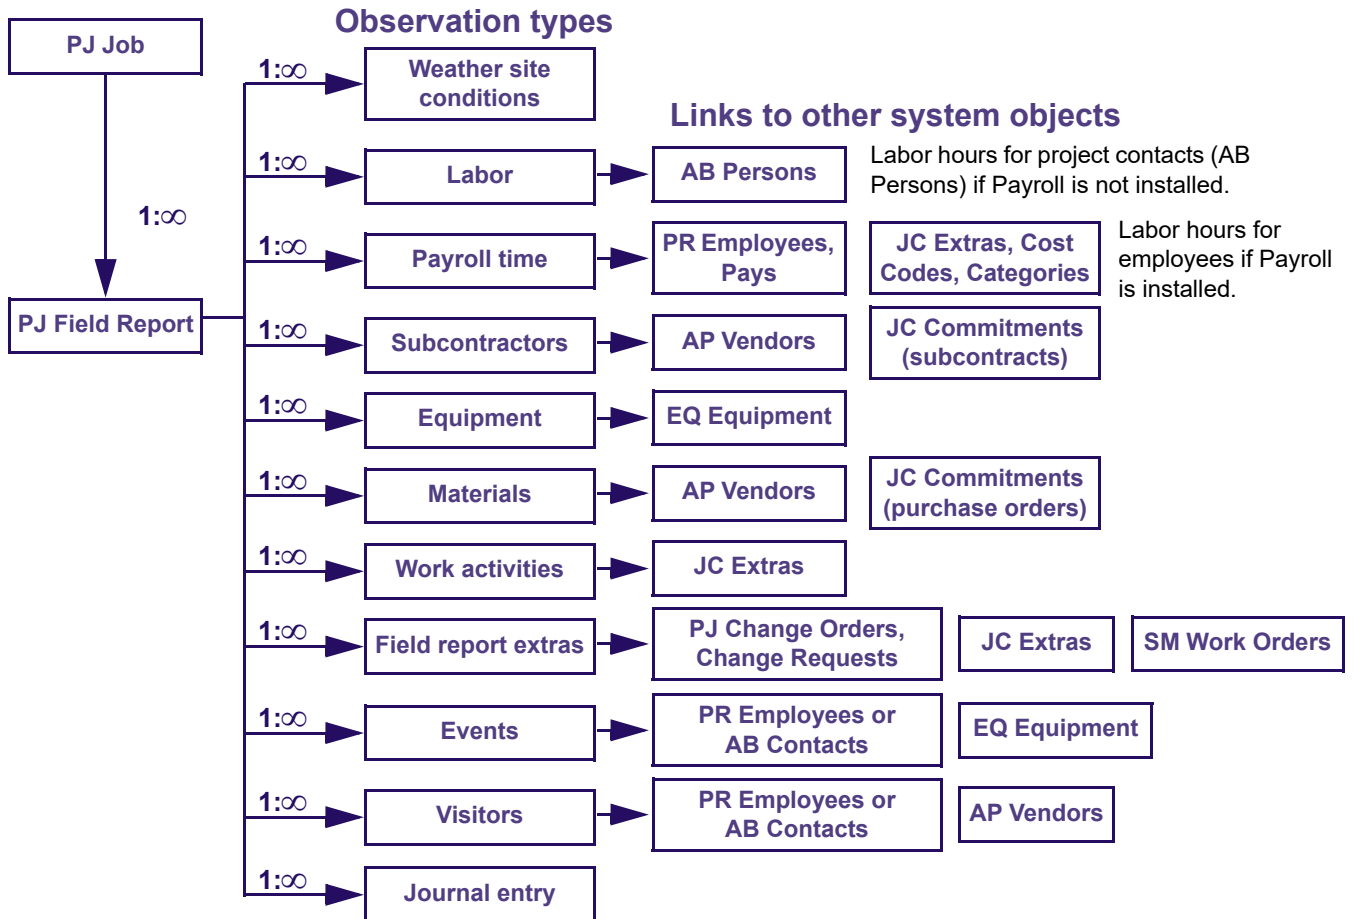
PJ Job

1:$\infty$

PJ Field Report

Observation types

1:$\infty$ Weather site conditions

Links to other system objects

1:$\infty$ Labor → AB Persons

Labor hours for project contacts (AB Persons) if Payroll is not installed.

1:$\infty$ Payroll time → PR Employees, Pays | JC Extras, Cost Codes, Categories

Labor hours for employees if Payroll is installed.

1:$\infty$ Subcontractors → AP Vendors | JC Commitments (subcontracts)

1:$\infty$ Equipment → EQ Equipment

1:$\infty$ Materials → AP Vendors | JC Commitments (purchase orders)

1:$\infty$ Work activities → JC Extras

1:$\infty$ Field report extras → PJ Change Orders, Change Requests | JC Extras | SM Work Orders

1:$\infty$ Events → PR Employees or AB Contacts | EQ Equipment

1:$\infty$ Visitors → PR Employees or AB Contacts | AP Vendors

1:$\infty$ Journal entry